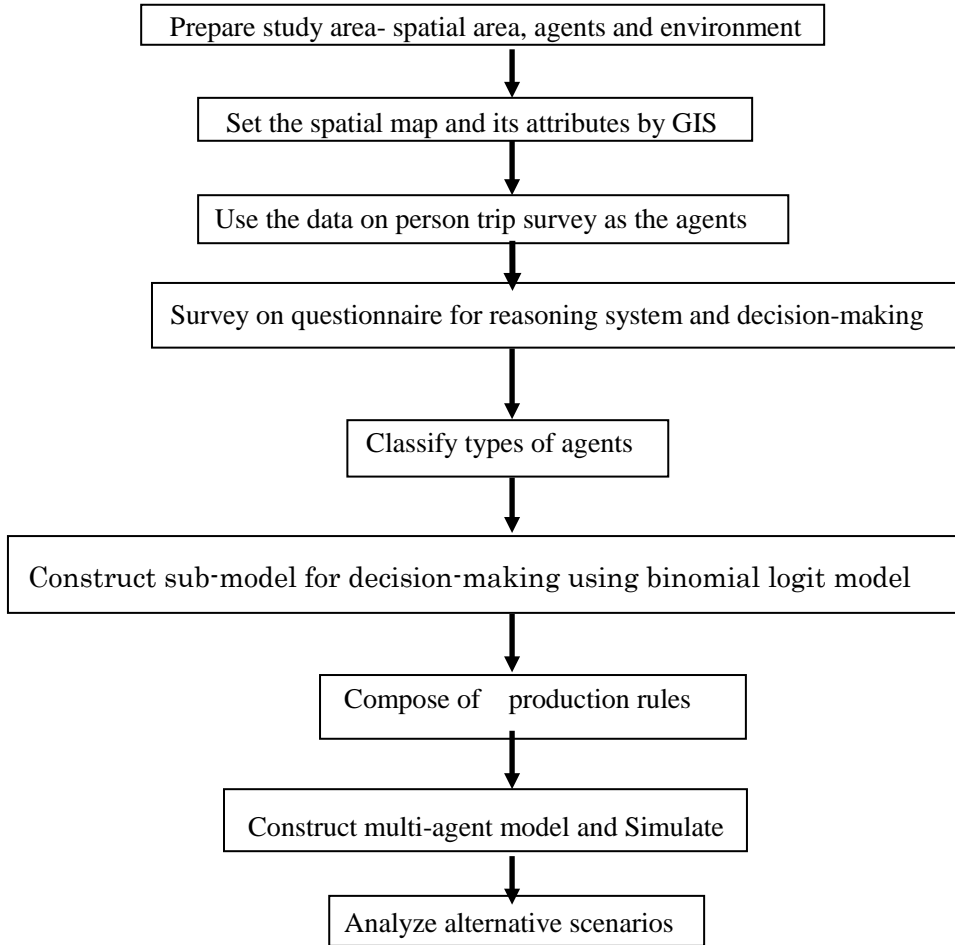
Prepare study area- spatial area, agents and environment

Set the spatial map and its attributes by GIS

Use the data on person trip survey as the agents

Survey on questionnaire for reasoning system and decision-making

Classify types of agents

Construct sub-model for decision-making using binomial logit model

Compose of production rules

Construct multi-agent model and Simulate

Analyze alternative scenarios